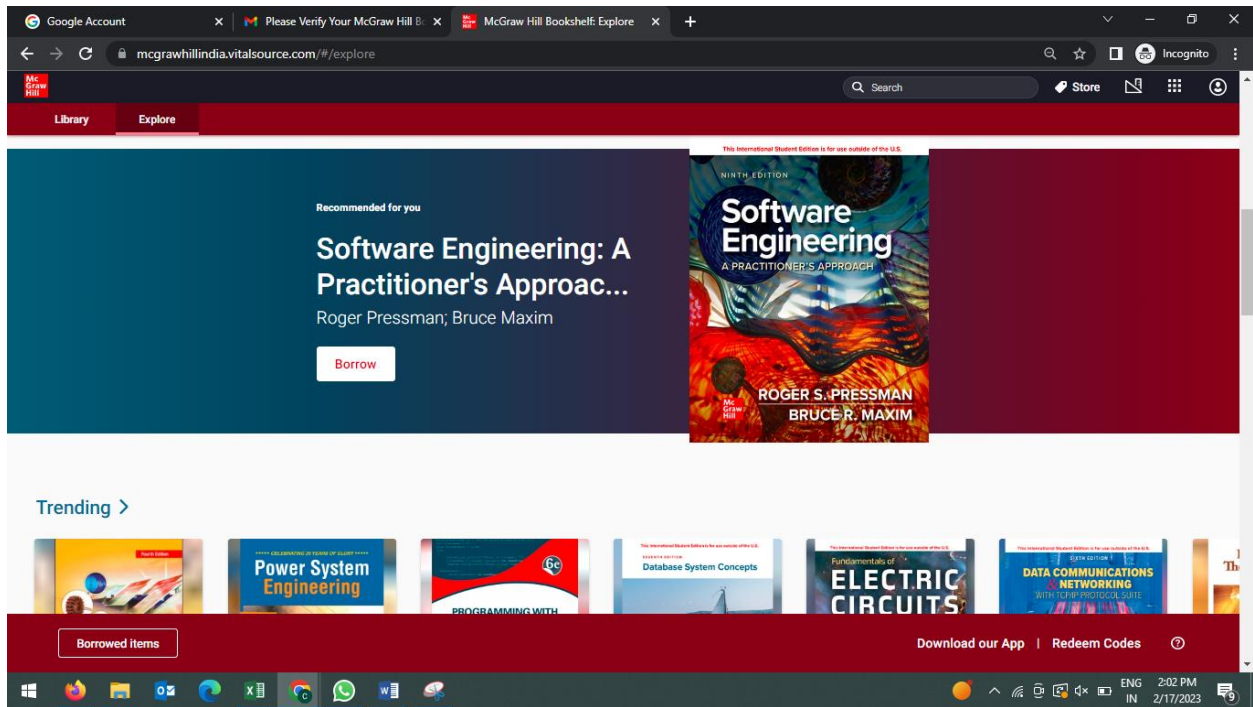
Google Account × Please Verify Your McGraw Hill Bo × McGraw Hill Bookshelf: Explore × +

mcgrawhillindia.vitalsource.com/#/explore

Incognito

Mc Graw Hill

Search

Store

Library Explore

Recommended for you

Software Engineering: A Practitioner's Approac...

Roger Pressman; Bruce Maxim

Borrow

This International Student Edition is for use outside of the U.S.

NINTH EDITION

Software Engineering

A PRACTITIONER'S APPROACH

ROGER S. PRESSMAN

BRUCE R. MAXIM

Mc Graw Hill

Trending >

Fourth Edition

CELEBRATING 25 YEARS OF CLUBT

Power System Engineering

6e

PROGRAMMING WITH

This International Student Edition is for use outside of the U.S.

SEVENTH EDITION

Database System Concepts

This International Student Edition is for use outside of the U.S.

Fundamentals of

ELECTRIC CIRCUITS

This International Student Edition is for use outside of the U.S.

SIXTH EDITION

DATA COMMUNICATIONS & NETWORKING

WITH TCP/IP PROTOCOL SUITE

Th

Borrowed items

Download our App | Redeem Codes

ENG IN

2:02 PM

2/17/2023